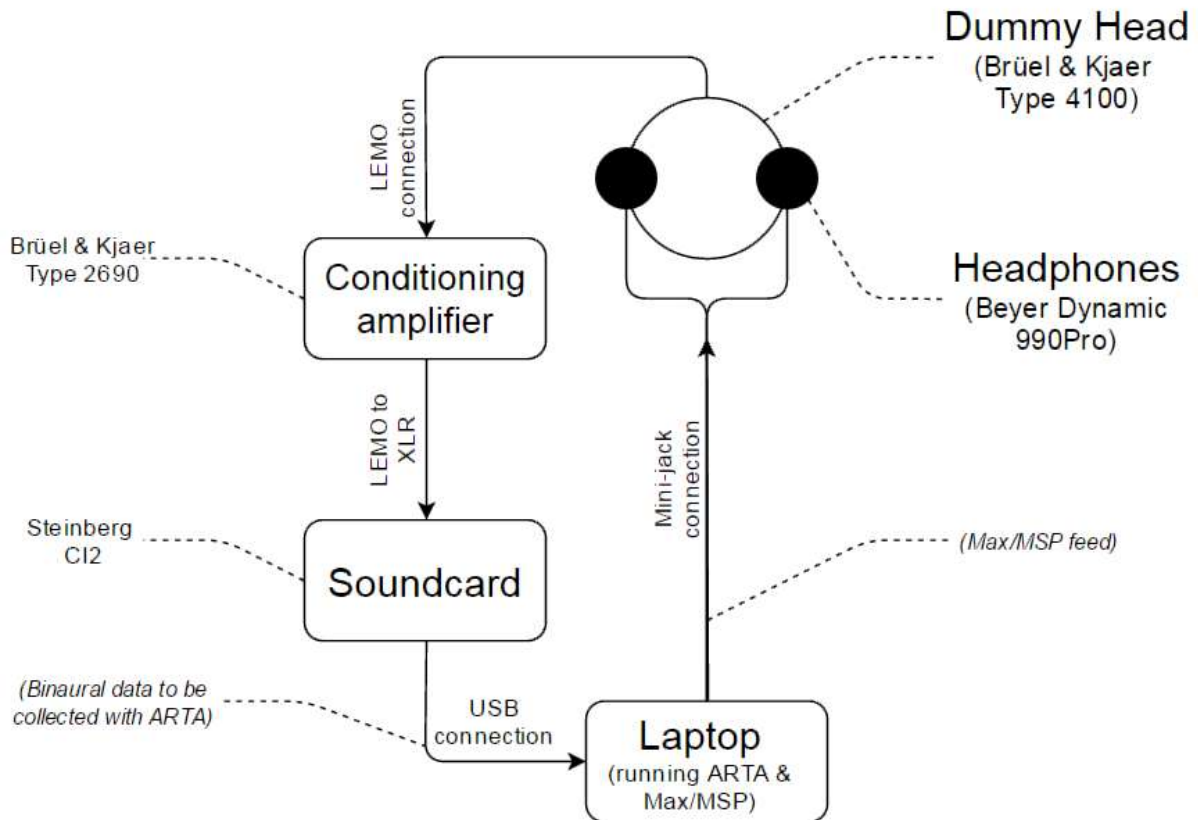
Dummy Head
(Brüel & Kjaer Type 4100)

LEMO connection

Brüel & Kjaer Type 2690

Conditioning amplifier

Headphones
(Beyer Dynamic 990Pro)

LEMO to XLR

Mini-jack connection

Steinberg CI2

Soundcard

(Max/MSP feed)

(Binaural data to be collected with ARTA)

USB connection

Laptop
(running ARTA & Max/MSP)